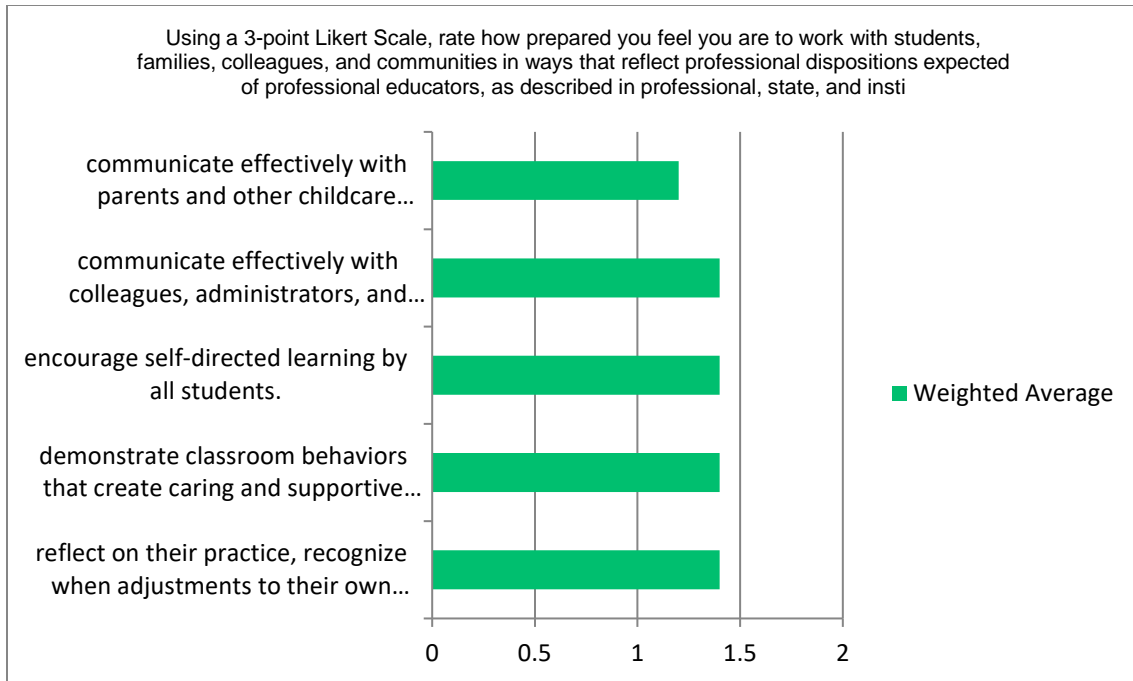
Using a 3-point Likert Scale, rate how prepared you feel you are to work with students, families, colleagues, and communities in ways that reflect professional dispositions expected of professional educators, as described in professional, state, and insti

communicate effectively with parents and other childcare…

communicate effectively with colleagues, administrators, and…

encourage self-directed learning by all students.

demonstrate classroom behaviors that create caring and supportive…

reflect on their practice, recognize when adjustments to their own…

Weighted Average

0
0.5
1
1.5
2